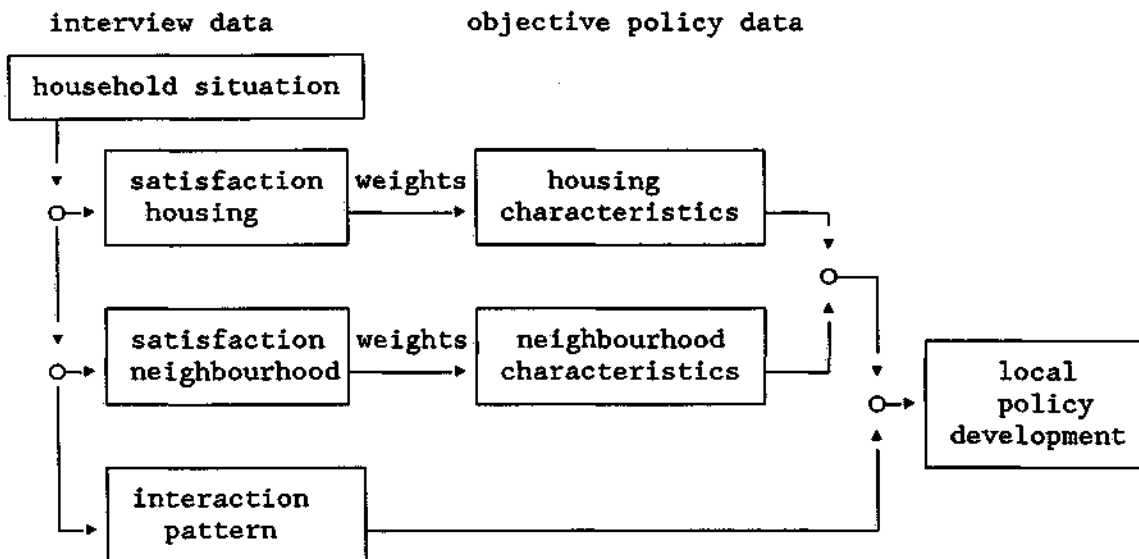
interview data

objective policy data

household situation

satisfaction housing

weights

housing characteristics

satisfaction neighbourhood

weights

neighbourhood characteristics

local policy development

interaction pattern